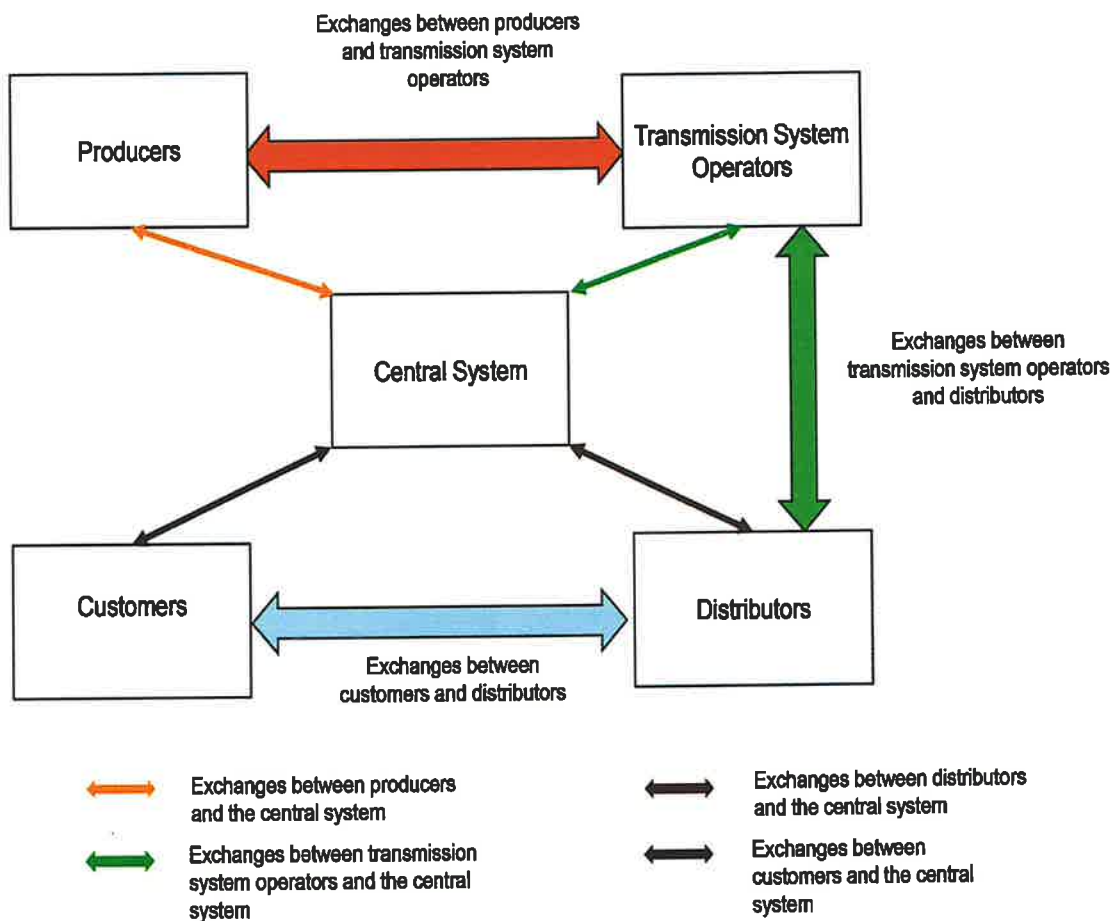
Exchanges between producers and transmission system operators

Producers

Transmission System Operators

Central System

Exchanges between transmission system operators and distributors

Customers

Distributors

Exchanges between customers and distributors

Exchanges between producers and the central system

Exchanges between transmission system operators and the central system

Exchanges between distributors and the central system

Exchanges between customers and the central system